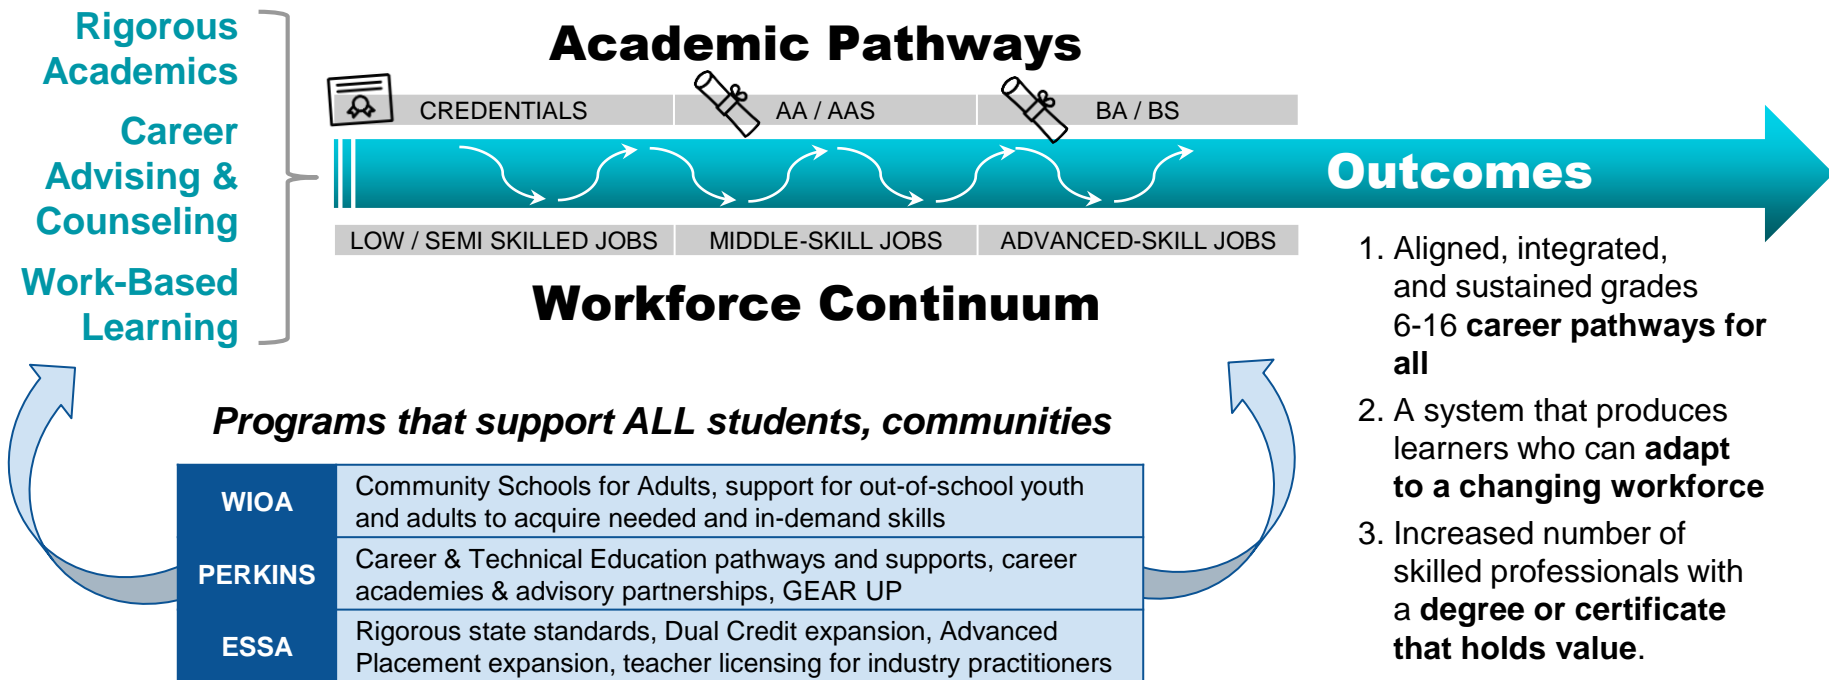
Rigorous Academics

Career Advising & Counseling

Work-Based Learning

Academic Pathways

CREDENTIALS

AA / AAS

BA / BS

Outcomes

LOW / SEMI SKILLED JOBS

MIDDLE-SKILL JOBS

ADVANCED-SKILL JOBS

Workforce Continuum

Programs that support ALL students, communities

| WIOA | Community Schools for Adults, support for out-of-school youth and adults to acquire needed and in-demand skills |
|---|---|
| PERKINS | Career & Technical Education pathways and supports, career academies & advisory partnerships, GEAR UP |
| ESSA | Rigorous state standards, Dual Credit expansion, Advanced Placement expansion, teacher licensing for industry practitioners |

1. Aligned, integrated, and sustained grades 6-16 career pathways for all
2. A system that produces learners who can adapt to a changing workforce
3. Increased number of skilled professionals with a degree or certificate that holds value.